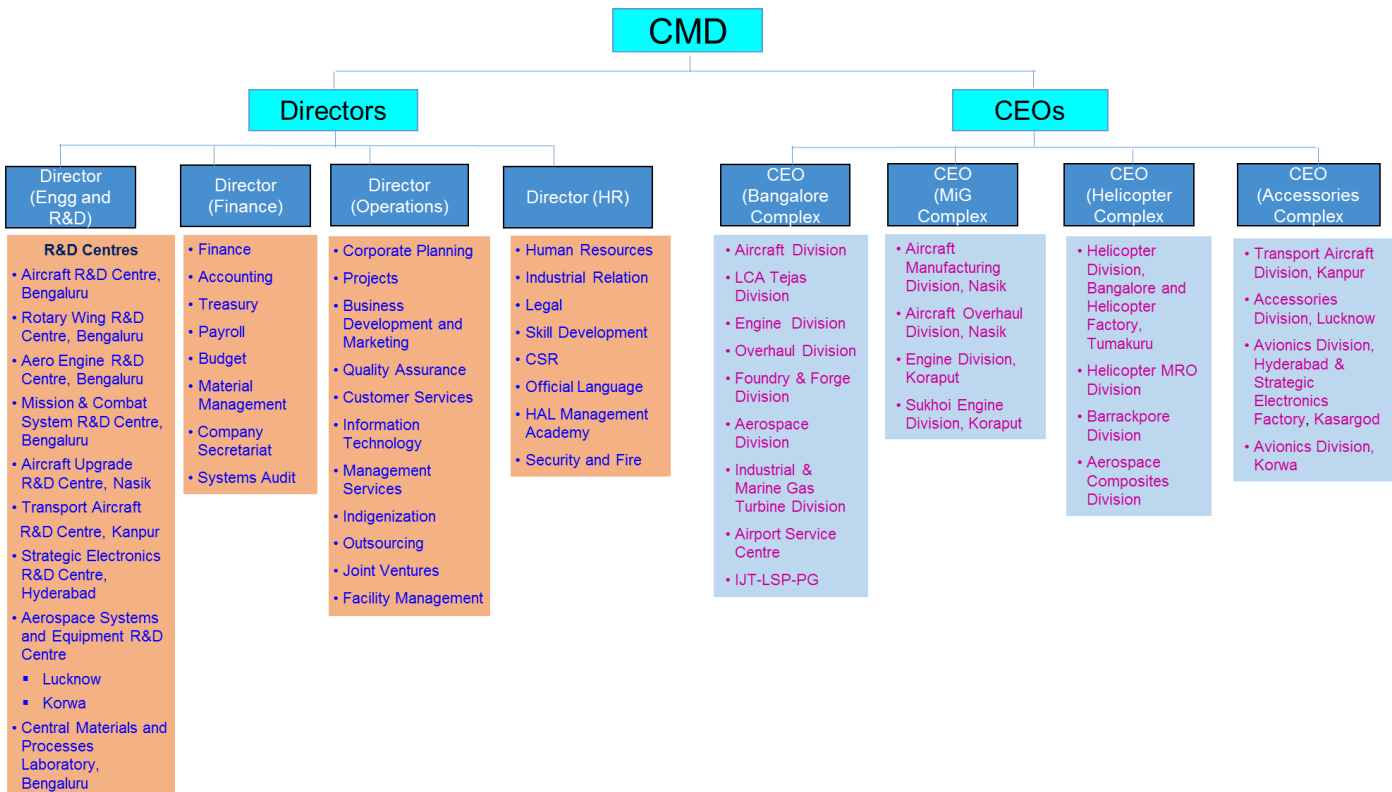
CMD

Directors

CEOs

Director (Engg and R&D)

R&D Centres
• Aircraft R&D Centre, Bengaluru
• Rotary Wing R&D Centre, Bengaluru
• Aero Engine R&D Centre, Bengaluru
• Mission & Combat System R&D Centre, Bengaluru
• Aircraft Upgrade R&D Centre, Nasik
• Transport Aircraft R&D Centre, Kanpur
• Strategic Electronics R&D Centre, Hyderabad
• Aerospace Systems and Equipment R&D Centre
▪ Lucknow
▪ Korwa
• Central Materials and Processes Laboratory, Bengaluru

Director (Finance)

• Finance
• Accounting
• Treasury
• Payroll
• Budget
• Material Management
• Company Secretariat
• Systems Audit

Director (Operations)

• Corporate Planning
• Projects
• Business Development and Marketing
• Quality Assurance
• Customer Services
• Information Technology
• Management Services
• Indigenization
• Outsourcing
• Joint Ventures
• Facility Management

Director (HR)

• Human Resources
• Industrial Relation
• Legal
• Skill Development
• CSR
• Official Language
• HAL Management Academy
• Security and Fire

CEO (Bangalore Complex)

• Aircraft Division
• LCA Tejas Division
• Engine Division
• Overhaul Division
• Foundry & Forge Division
• Aerospace Division
• Industrial & Marine Gas Turbine Division
• Airport Service Centre
• IJT-LSP-PG

CEO (MiG Complex)

• Aircraft Manufacturing Division, Nasik
• Aircraft Overhaul Division, Nasik
• Engine Division, Koraput
• Sukhoi Engine Division, Koraput

CEO (Helicopter Complex)

• Helicopter Division, Bangalore and Helicopter Factory, Tumakuru
• Helicopter MRO Division
• Barrackpore Division
• Aerospace Composites Division

CEO (Accessories Complex)

• Transport Aircraft Division, Kanpur
• Accessories Division, Lucknow
• Avionics Division, Hyderabad & Strategic Electronics Factory, Kasargod
• Avionics Division, Korwa